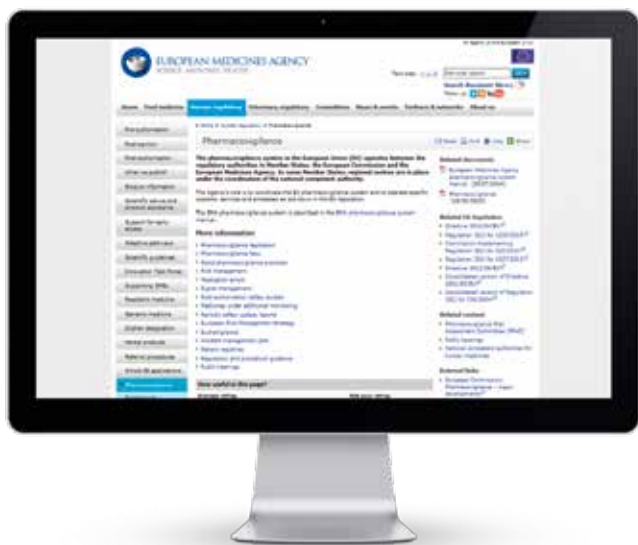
EUROPEAN MEDICINES AGENCY
SCIENCE MEDICINES HEALTH

Home | Find medicine | Human regulatory | Veterinary regulatory | Committees | News & events | Partners & networks | About us

Pharmacovigilance

The pharmacovigilance system in the European Union (EU) operates between the regulatory authorities in Member States, the European Commission and the European Medicines Agency. In some Member States, regional centres are in place under the coordination of the national competent authority.

More information

Was useful this page?

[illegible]